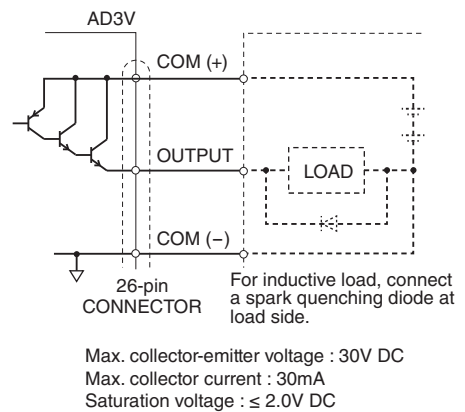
AD3V

COM (+)

OUTPUT

LOAD

COM (−)

26-pin CONNECTOR

For inductive load, connect a spark quenching diode at load side.

Max. collector-emitter voltage : 30V DC
Max. collector current : 30mA
Saturation voltage : $\leq$ 2.0V DC